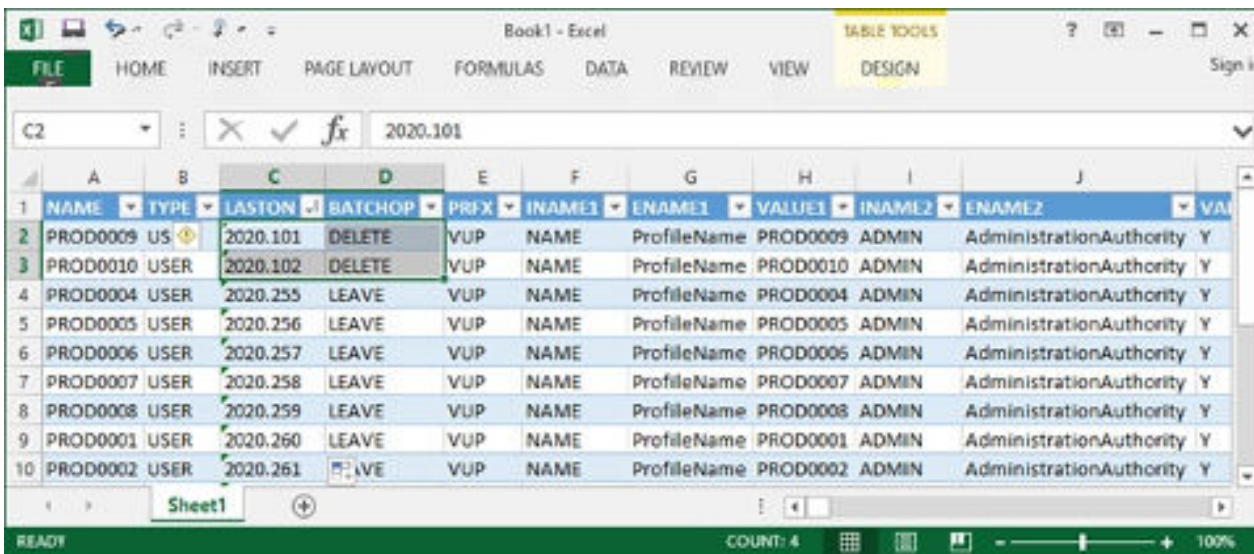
Book1 - Excel

TABLE TOOLS

? – □ ×

FILE HOME INSERT PAGE LAYOUT FORMULAS DATA REVIEW VIEW DESIGN Sign i

C2 fx 2020.101

| | A | B | C | D | E | F | G | H | I | J | |
|---|---|---|---|---|---|---|---|---|---|---|---|
| 1 | NAME | TYPE | LASTON | BATCHOP | PRFX | INAME1 | ENAME1 | VALUE1 | INAME2 | ENAME2 | VA |
| 2 | PROD0009 | US | 2020.101 | DELETE | VUP | NAME | ProfileName | PROD0009 | ADMIN | AdministrationAuthority | Y |
| 3 | PROD0010 | USER | 2020.102 | DELETE | VUP | NAME | ProfileName | PROD0010 | ADMIN | AdministrationAuthority | Y |
| 4 | PROD0004 | USER | 2020.255 | LEAVE | VUP | NAME | ProfileName | PROD0004 | ADMIN | AdministrationAuthority | Y |
| 5 | PROD0005 | USER | 2020.256 | LEAVE | VUP | NAME | ProfileName | PROD0005 | ADMIN | AdministrationAuthority | Y |
| 6 | PROD0006 | USER | 2020.257 | LEAVE | VUP | NAME | ProfileName | PROD0006 | ADMIN | AdministrationAuthority | Y |
| 7 | PROD0007 | USER | 2020.258 | LEAVE | VUP | NAME | ProfileName | PROD0007 | ADMIN | AdministrationAuthority | Y |
| 8 | PROD0008 | USER | 2020.259 | LEAVE | VUP | NAME | ProfileName | PROD0008 | ADMIN | AdministrationAuthority | Y |
| 9 | PROD0001 | USER | 2020.260 | LEAVE | VUP | NAME | ProfileName | PROD0001 | ADMIN | AdministrationAuthority | Y |
| 10 | PROD0002 | USER | 2020.261 | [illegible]VE | VUP | NAME | ProfileName | PROD0002 | ADMIN | AdministrationAuthority | Y |

Sheet1

READY COUNT: 4 100%